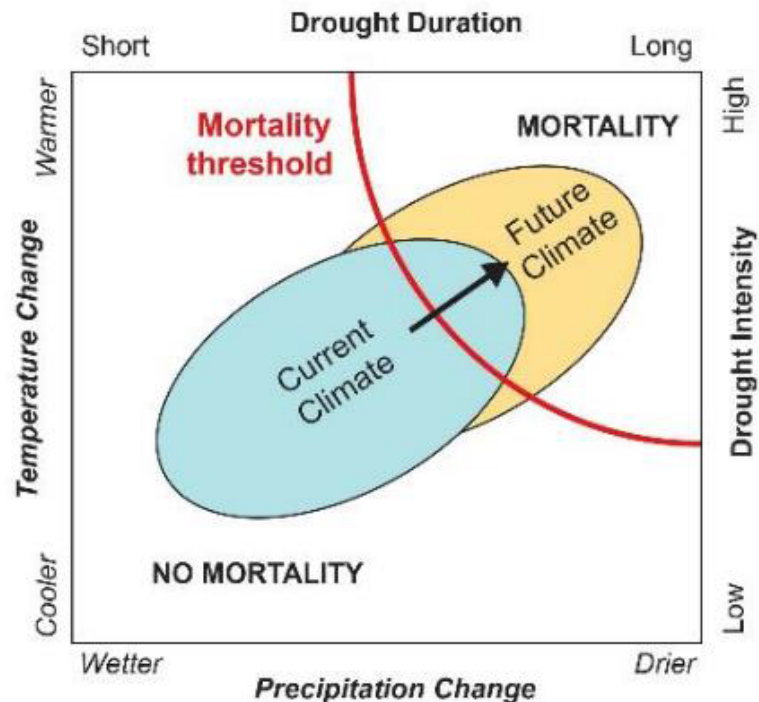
Drought Duration

Short

Long

Warmer

Mortality threshold

MORTALITY

High

Temperature Change

Future Climate

Drought Intensity

Current Climate

Cooler

NO MORTALITY

Low

Wetter

Drier

Precipitation Change